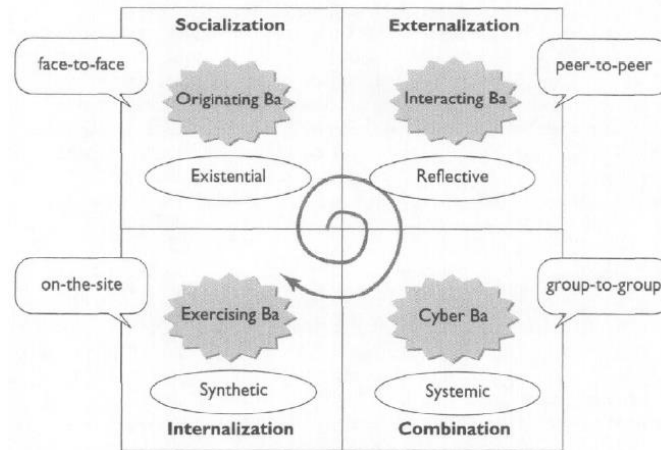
Socialization

Externalization

face-to-face

peer-to-peer

Originating Ba

Interacting Ba

Existential

Reflective

on-the-site

group-to-group

Exercising Ba

Cyber Ba

Synthetic

Systemic

Internalization

Combination